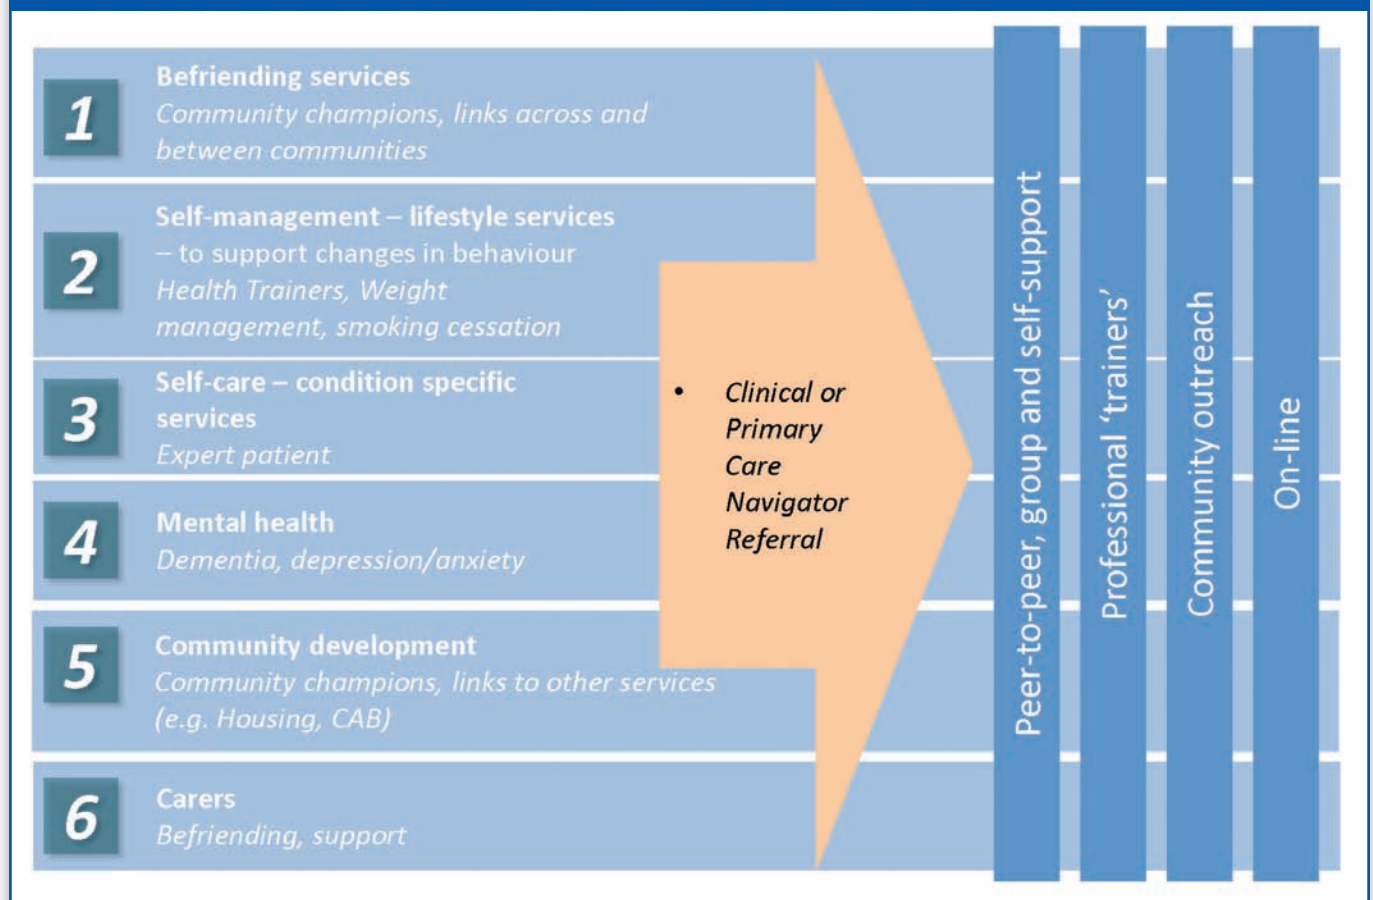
1
Befriending services
Community champions, links across and between communities

2
Self-management – lifestyle services – to support changes in behaviour
Health Trainers, Weight management, smoking cessation

3
Self-care – condition specific services
Expert patient

4
Mental health
Dementia, depression/anxiety

5
Community development
Community champions, links to other services (e.g. Housing, CAB)

6
Carers
Befriending, support

• Clinical or Primary Care Navigator Referral

Peer-to-peer, group and self-support

Professional 'trainers'

Community outreach

On-line